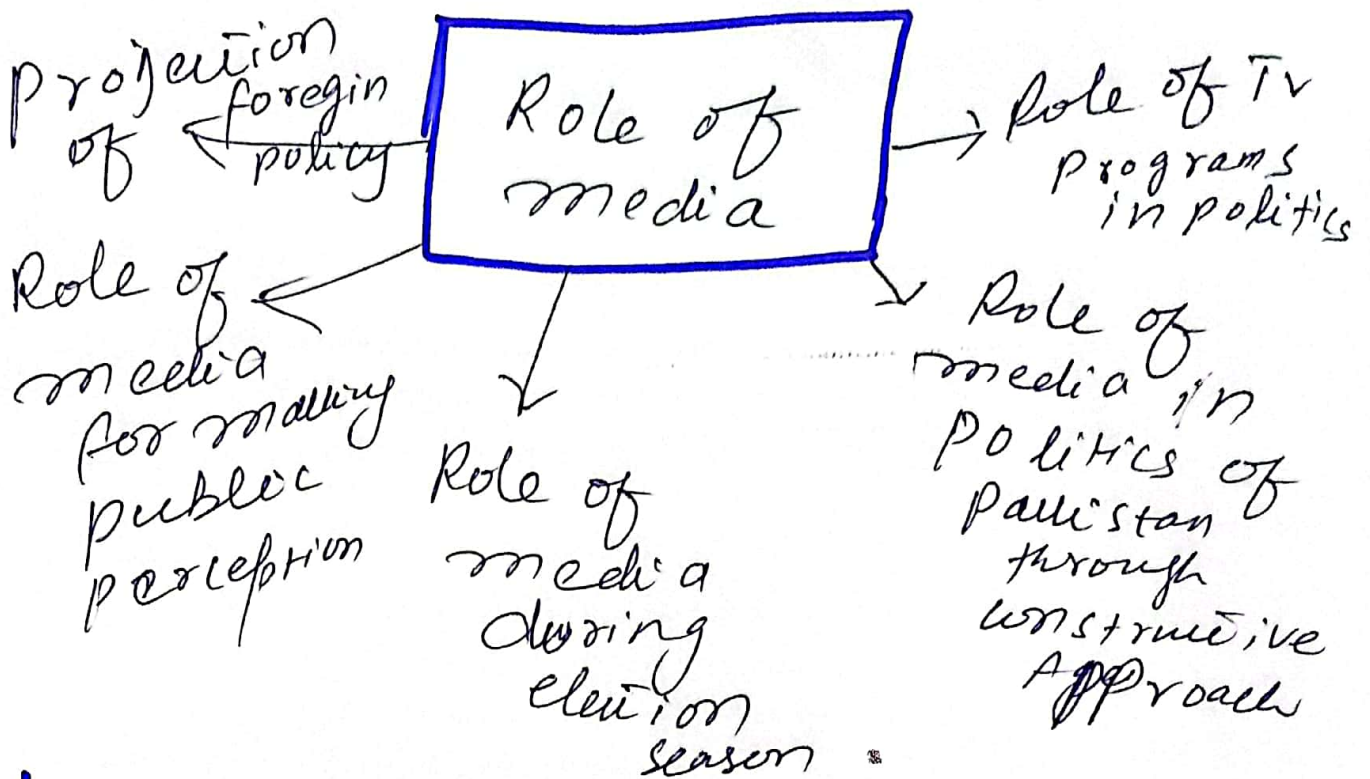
Role of media

Projection of foregin policy

Role of Tv programs in politics

Role of media for making public perception

Role of media during election season

Role of media in Politics of Pakistan through constructive Approach